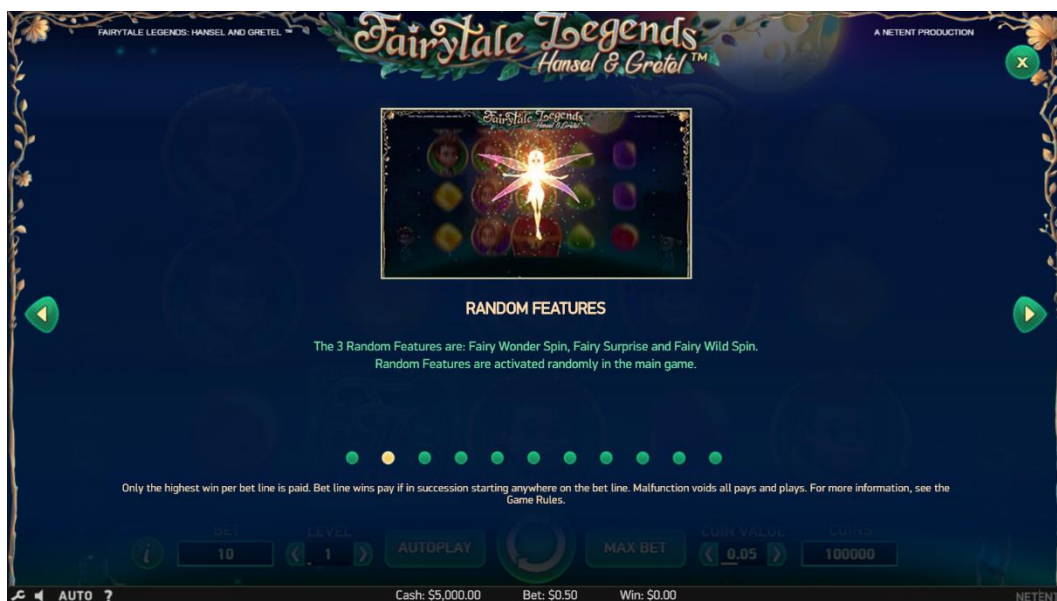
FAIRYTALE LEGENDS: HANSEL AND GRETEL ™

Fairytale Legends
Hansel & Gretel™

A NETENT PRODUCTION

X

RANDOM FEATURES

The 3 Random Features are: Fairy Wonder Spin, Fairy Surprise and Fairy Wild Spin.
Random Features are activated randomly in the main game.

Only the highest win per bet line is paid. Bet line wins pay if in succession starting anywhere on the bet line. Malfunction voids all pays and plays. For more information, see the Game Rules.

BET 10 LEVEL 1 AUTOPLAY MAX BET COIN VALUE 0.05 COINS 100000

AUTO ? Cash: $5,000.00 Bet: $0.50 Win: $0.00 NETENT